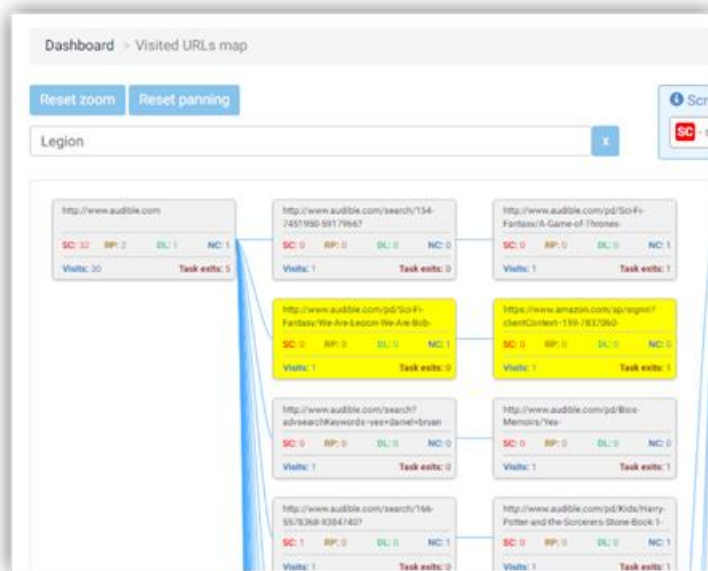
Dashboard > Visited URLs map

Reset zoom Reset panning

Legion

x

Scr

SC - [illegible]

http://www.audible.com
SC: 32 RP: 2 DL: 1 NC: 1
Visits: 30 Task exits: 5

http://www.audible.com/search/154-7451950-5917966?
SC: 0 RP: 0 DL: 0 NC: 0
Visits: 1 Task exits: 0

http://www.audible.com/pd/Sci-Fi-Fantasy/A-Game-of-Thrones-
SC: 0 RP: 0 DL: 0 NC: 1
Visits: 1 Task exits: 1

http://www.audible.com/pd/Sci-Fi-Fantasy/We-Are-Legion-We-Are-Bob-
SC: 0 RP: 0 DL: 0 NC: 1
Visits: 1 Task exits: 0

https://www.amazon.com/ap/signin?clientContext=159-7837060-
SC: 0 RP: 0 DL: 0 NC: 0
Visits: 1 Task exits: 1

http://www.audible.com/search?advsearchKeywords=yes+daniel+bryan
SC: 0 RP: 0 DL: 0 NC: 0
Visits: 1 Task exits: 0

http://www.audible.com/pd/Bios-Memoirs/Yes-
SC: 0 RP: 0 DL: 0 NC: 0
Visits: 1 Task exits: 1

http://www.audible.com/search/166-55/8368-9384740?
SC: 1 RP: 0 DL: 0 NC: 1
Visits: 1 Task exits: 0

http://www.audible.com/pd/Kids/Harry-Potter-and-the-Sorcerers-Stone-Book-1-
SC: 0 RP: 0 DL: 0 NC: 1
Visits: 1 Task exits: 1